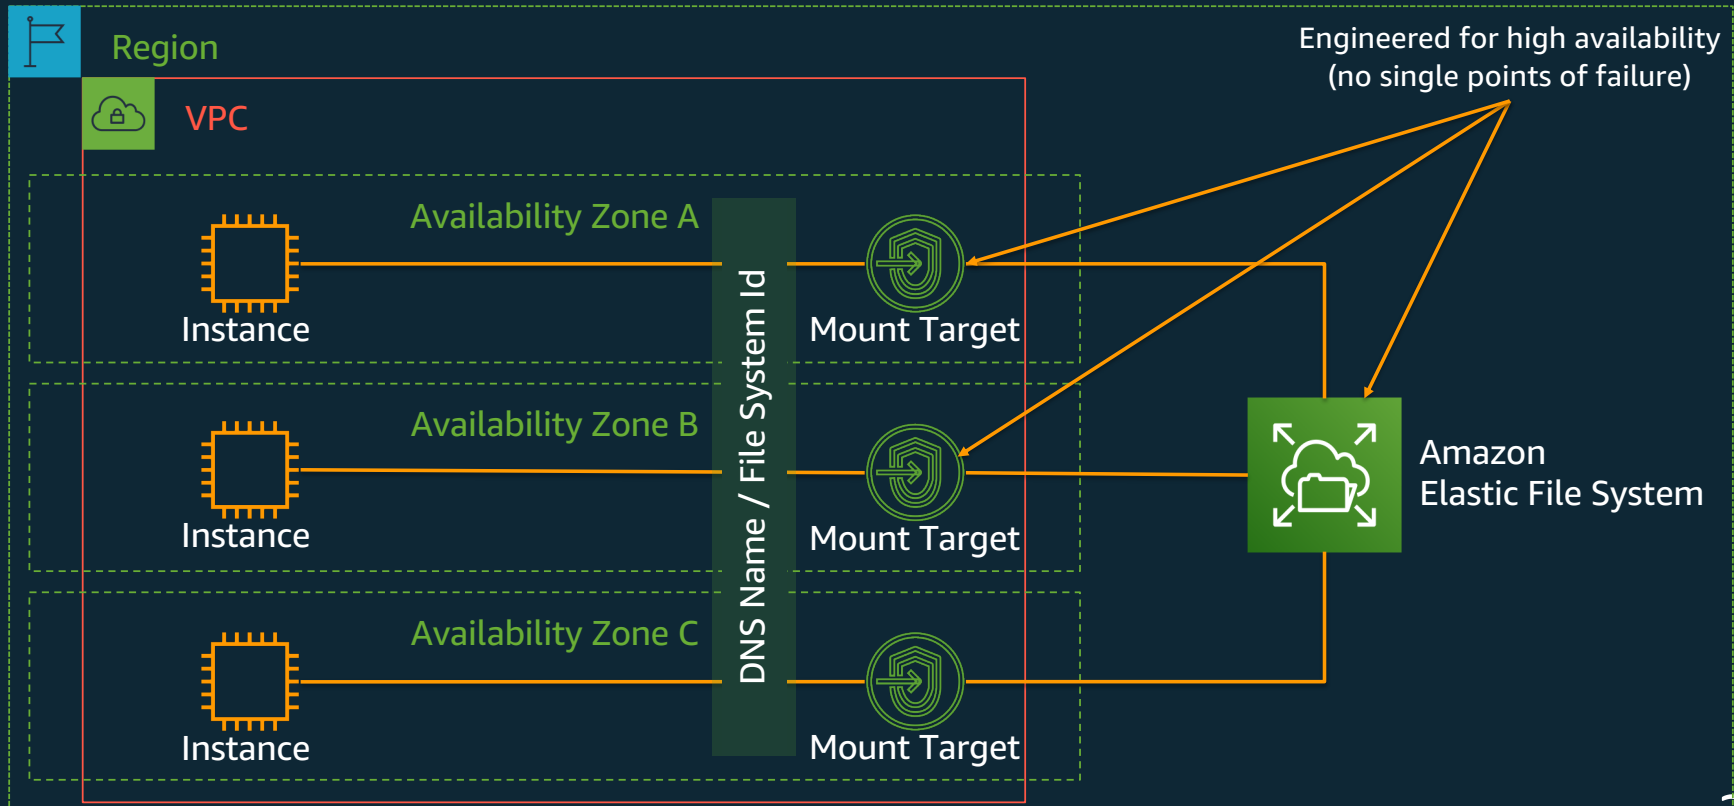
Region

VPC

Engineered for high availability (no single points of failure)

Availability Zone A

Instance

Mount Target

Availability Zone B

Instance

Mount Target

Availability Zone C

Instance

Mount Target

DNS Name / File System Id

Amazon Elastic File System